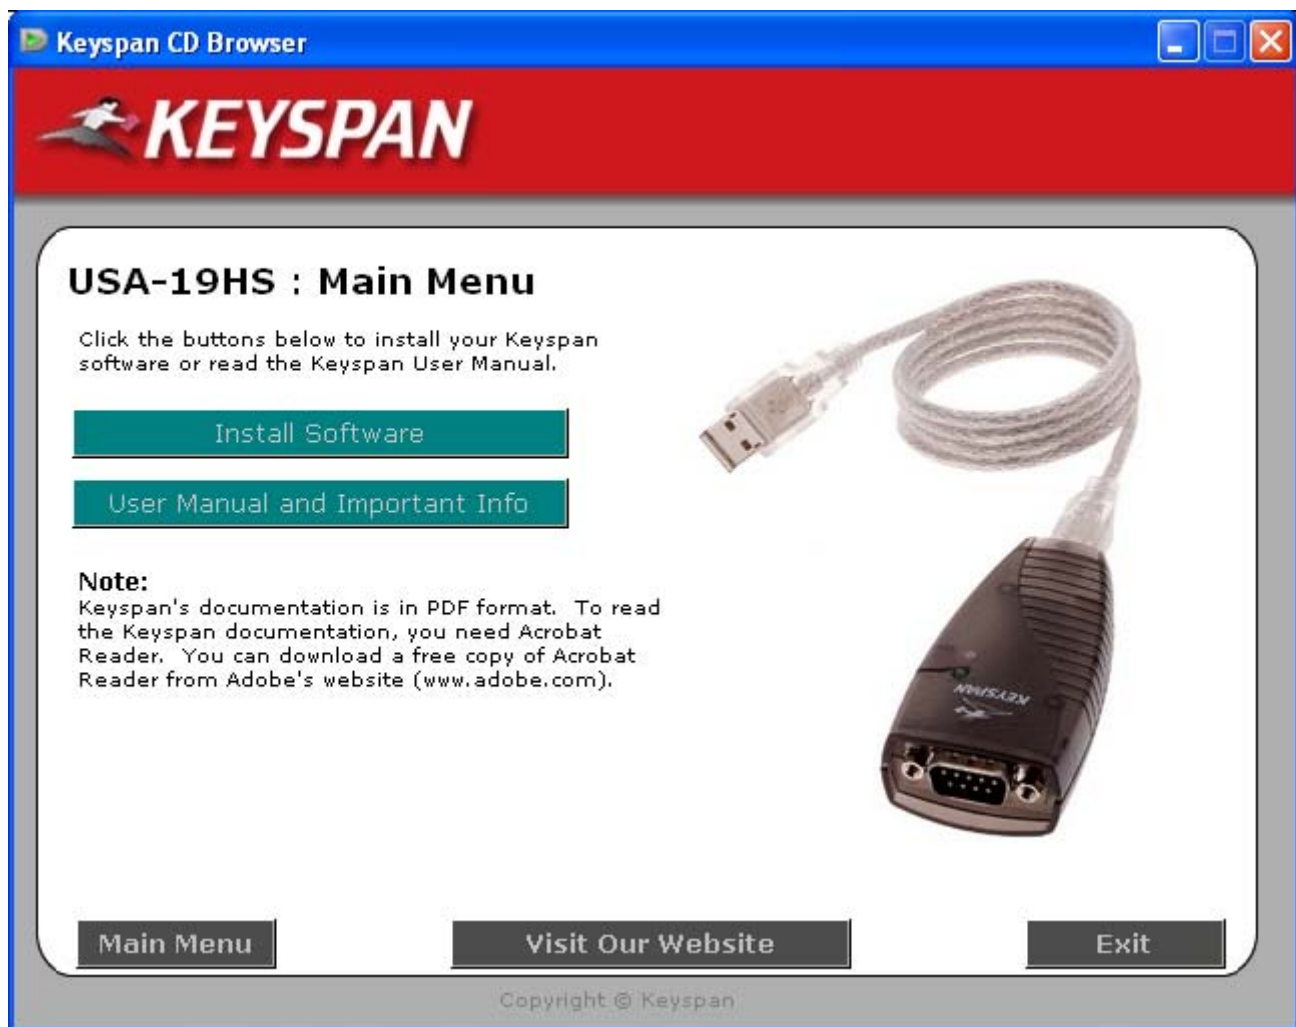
Keyspan CD Browser

KEYSPAN

USA-19HS : Main Menu

Click the buttons below to install your Keyspan software or read the Keyspan User Manual.

Install Software

User Manual and Important Info

Note:
Keyspan's documentation is in PDF format. To read the Keyspan documentation, you need Acrobat Reader. You can download a free copy of Acrobat Reader from Adobe's website (www.adobe.com).

KEYSPAN

Main Menu

Visit Our Website

Exit

Copyright © Keyspan